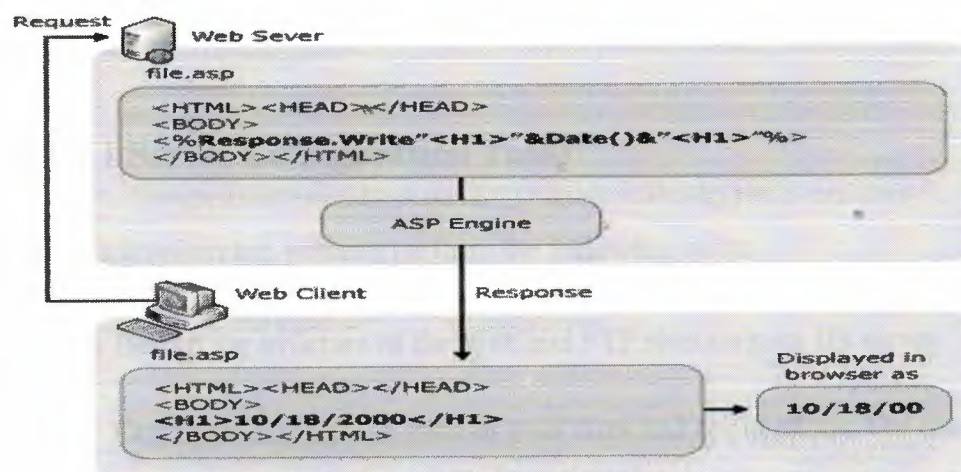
Request

Web Sever

file.asp

<HTML><HEAD></HEAD>
<BODY>
<%Response.Write"<H1>"&Date()&"<H1>"%>
</BODY></HTML>

ASP Engine

Web Client

Response

file.asp

<HTML><HEAD></HEAD>
<BODY>
<H1>10/18/2000</H1>
</BODY></HTML>

Displayed in browser as

10/18/00